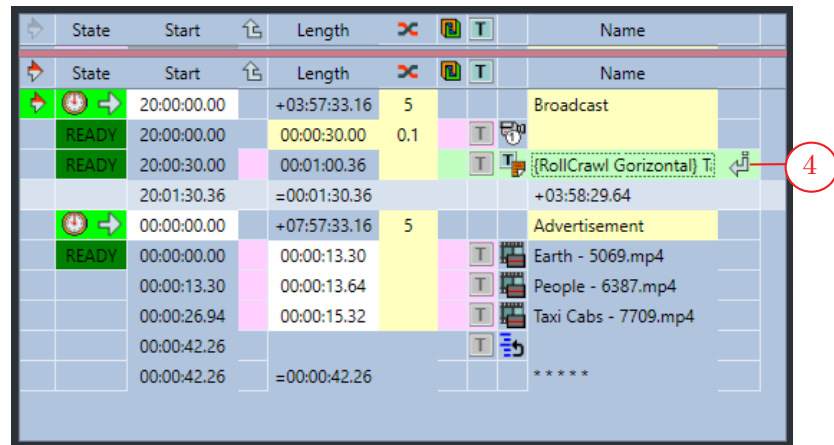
| State | Start | Length | T | Name |
|---|---|---|---|---|
| State | Start | Length | T | Name |
|  | 20:00:00.00 | +03:57:33.16 | 5 | Broadcast |
| READY | 20:00:00.00 | 00:00:30.00 | 0.1 | T |
| READY | 20:00:30.00 | 00:01:00.36 | T | {RollCrawl Gorizontal} T: |
|  | 20:01:30.36 | =00:01:30.36 |  | +03:58:29.64 |
|  | 00:00:00.00 | +07:57:33.16 | 5 | Advertisement |
| READY | 00:00:00.00 | 00:00:13.30 | T | Earth - 5069.mp4 |
|  | 00:00:13.30 | 00:00:13.64 | T | People - 6387.mp4 |
|  | 00:00:26.94 | 00:00:15.32 | T | Taxi Cabs - 7709.mp4 |
|  | 00:00:42.26 |  | T |  |
|  | 00:00:42.26 | =00:00:42.26 |  | * * * * * |

4